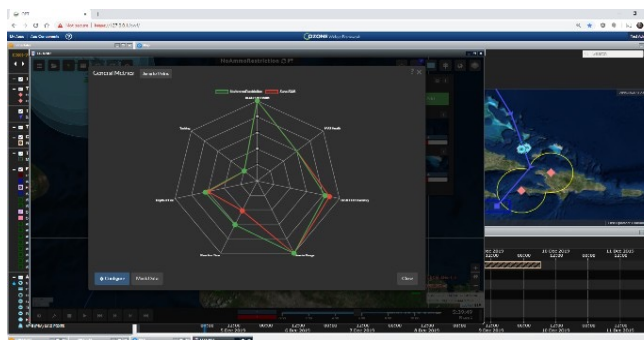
Not secure | https://10.1.0.5/ozf/

OZONE

General Metrics

Preferred Solution

Course of Action

Configure

Close

Dec 2019

10 Dec 2019

11 Dec 2019

12/00

00/00

12/00

00/00

12/00

6 Dec 2019

7 Dec 2019

8 Dec 2019

9 Dec 2019

10 Dec 2019

11 Dec 2019